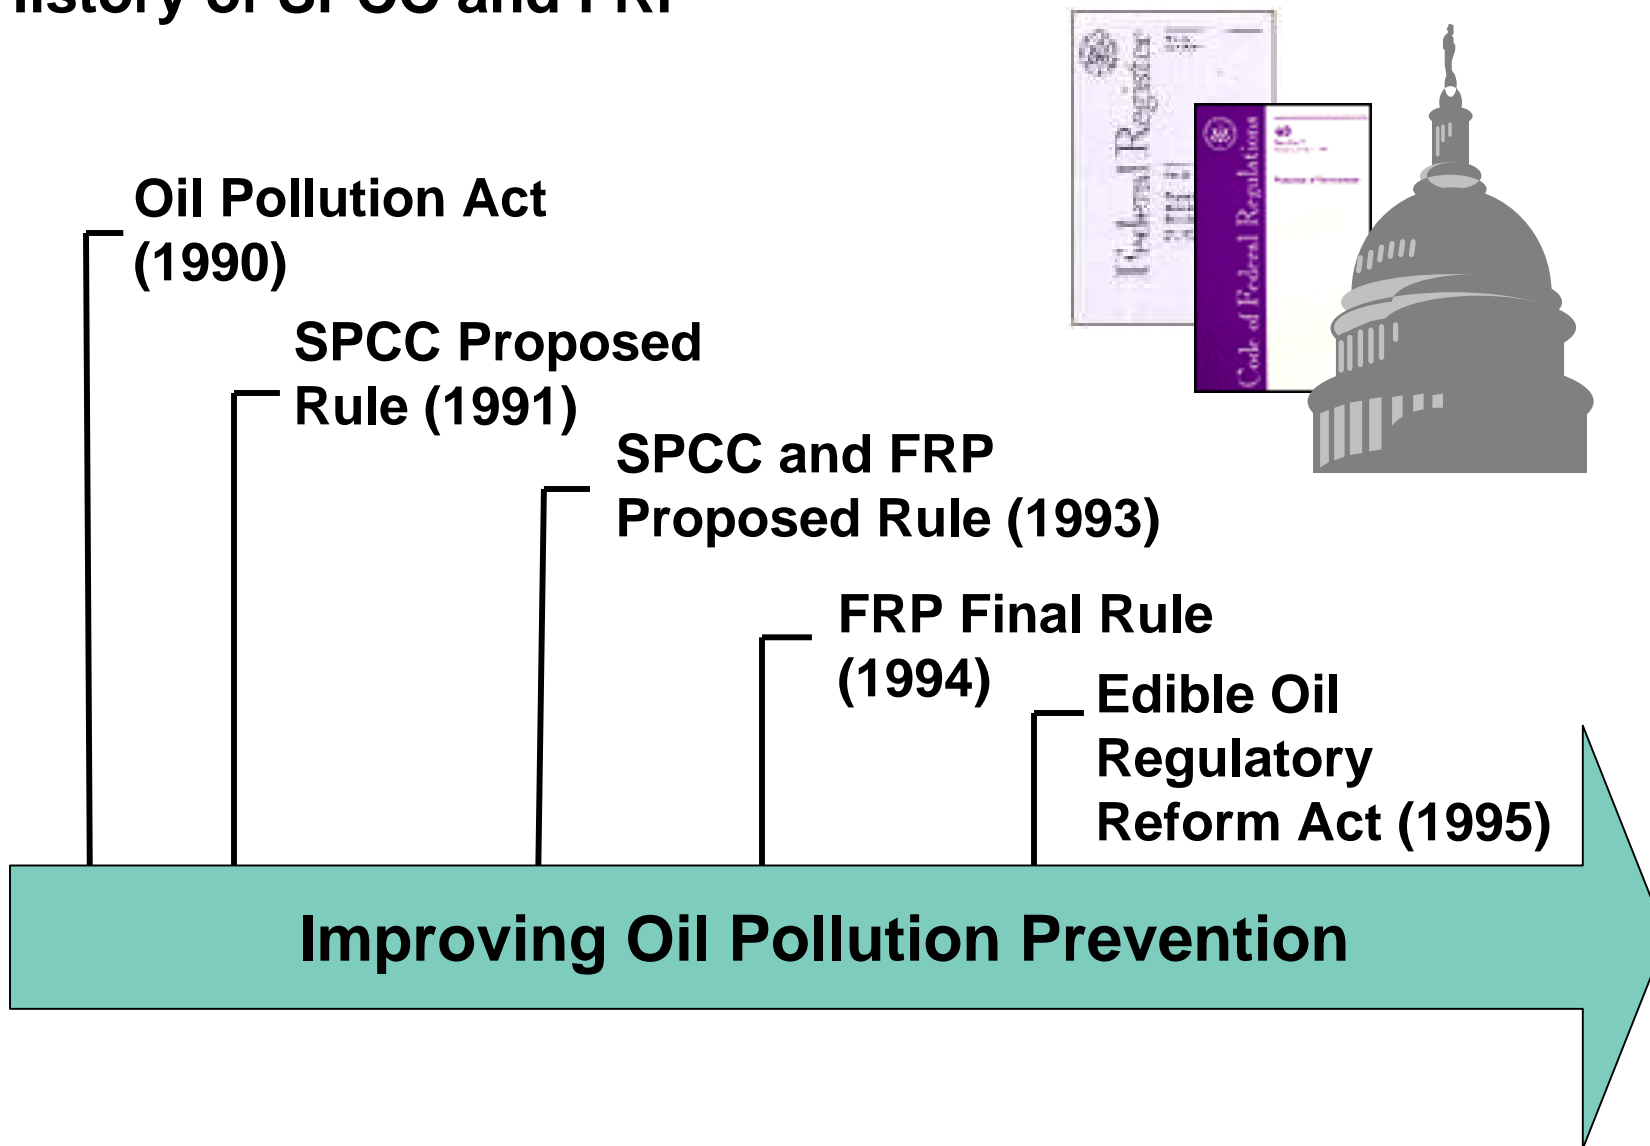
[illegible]istory of SPCC and FRP

Federal Register

Code of Federal Regulations

Oil Pollution Act (1990)

SPCC Proposed Rule (1991)

SPCC and FRP Proposed Rule (1993)

FRP Final Rule (1994)

Edible Oil Regulatory Reform Act (1995)

Improving Oil Pollution Prevention